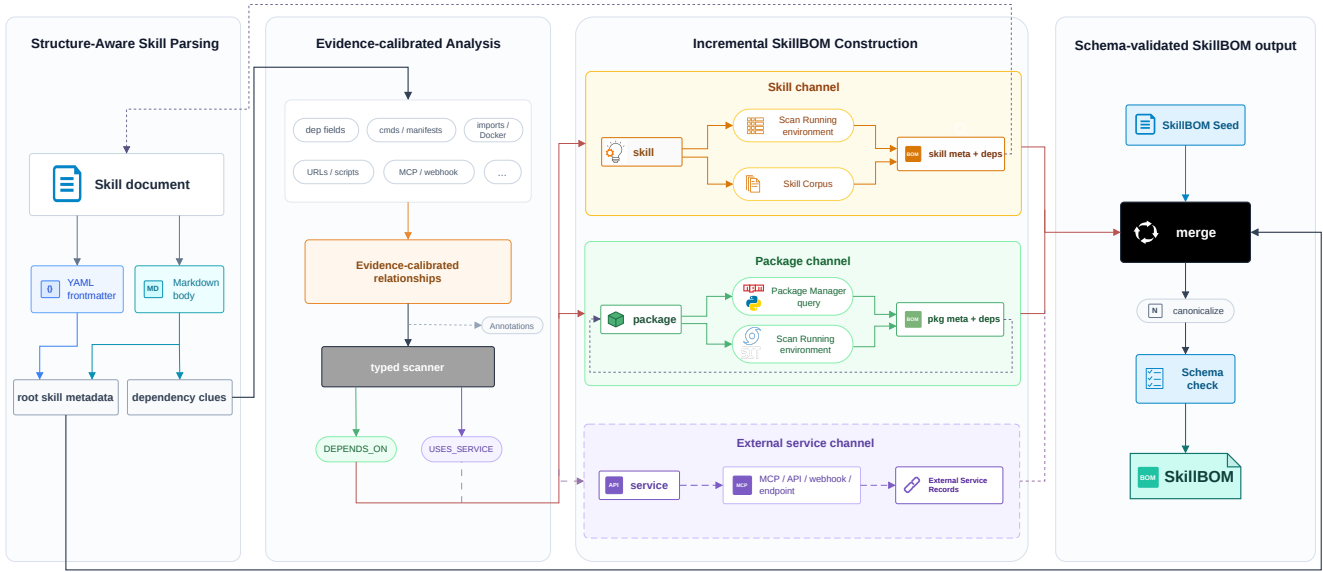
Structure-Aware Skill Parsing

Skill document

{} YAML frontmatter

MD Markdown body

root skill metadata

dependency clues

Evidence-calibrated Analysis

dep fields

cmds / manifests

imports / Docker

URLs / scripts

MCP / webhook

...

Evidence-calibrated relationships

Annotations

typed scanner

DEPENDS_ON

USES_SERVICE

Incremental SkillBOM Construction

Skill channel

skill

Scan Running environment

Skill Corpus

BOM skill meta + deps

Package channel

package

Package Manager query

Scan Running environment

BOM pkg meta + deps

External service channel

API service

MCP MCP / API / webhook / endpoint

External Service Records

Schema-validated SkillBOM output

SkillBOM Seed

merge

N canonicalize

Schema check

BOM SkillBOM